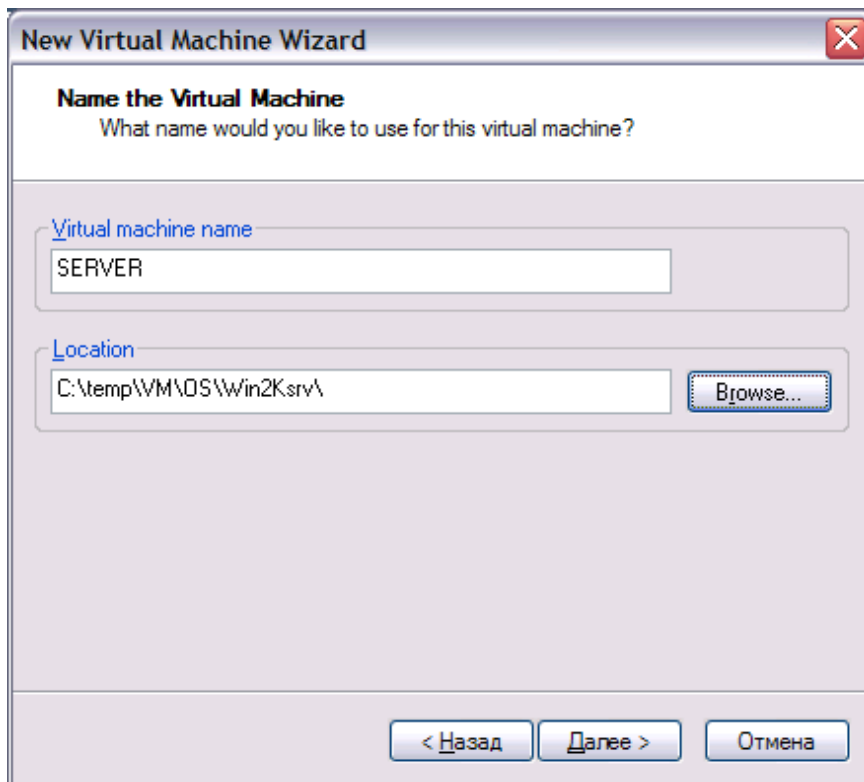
New Virtual Machine Wizard

Name the Virtual Machine
What name would you like to use for this virtual machine?

Virtual machine name

SERVER

Location

C:\temp\VM\OS\Win2Ksrv\

Browse...

< Назад

Далее >

Отмена